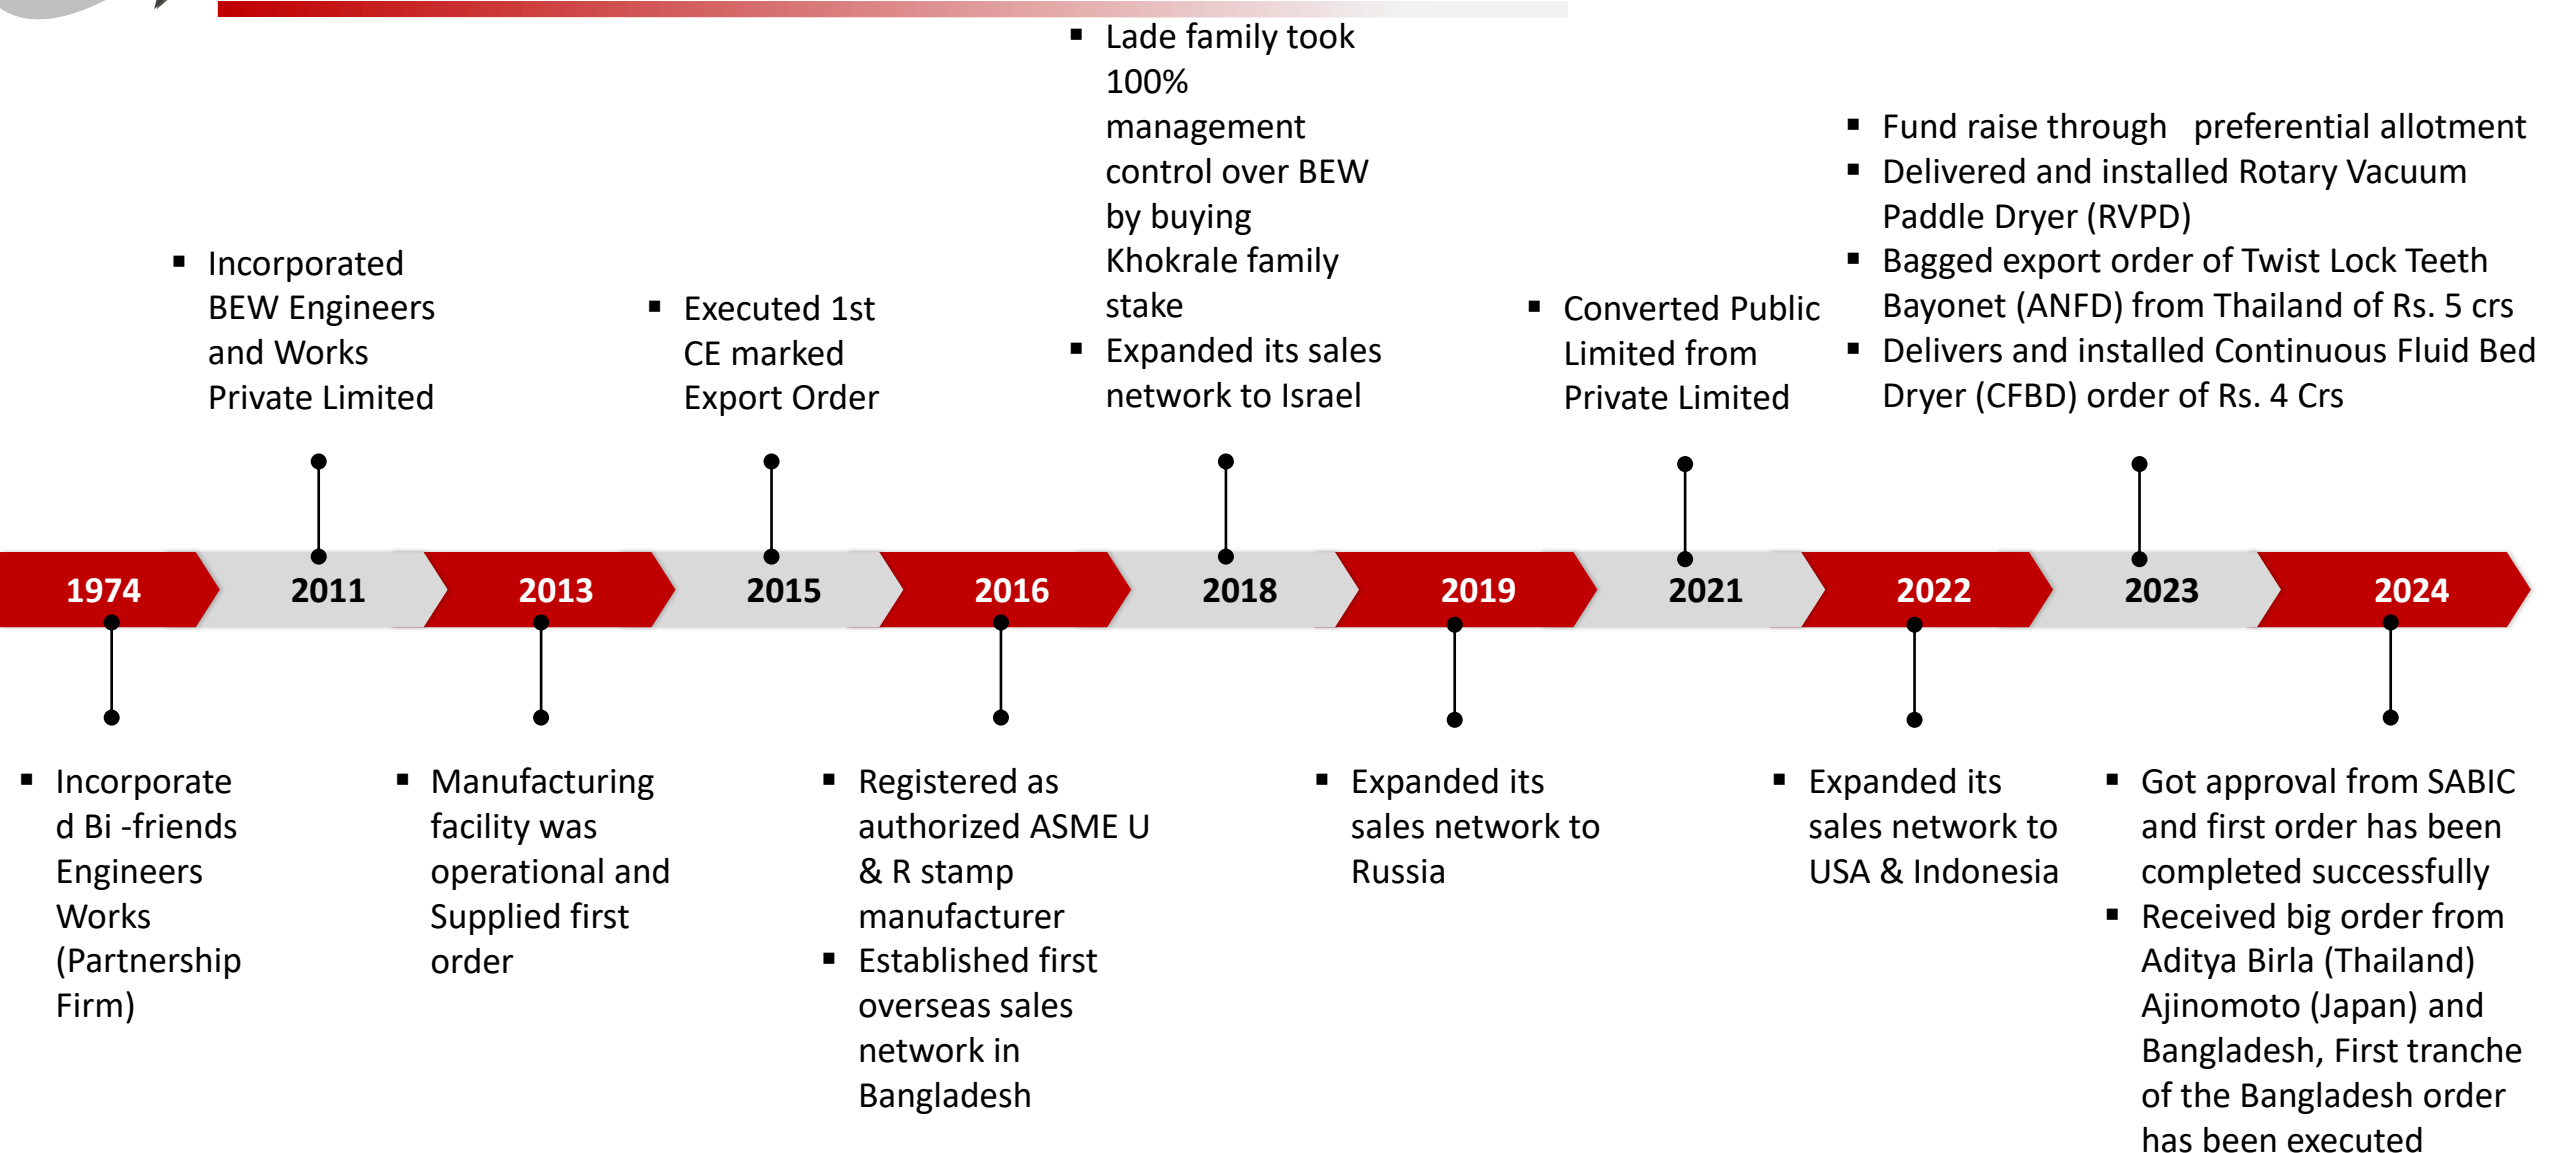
1974

- Incorporated Bi -friends Engineers Works (Partnership Firm)

2011

- Incorporated BEW Engineers and Works Private Limited

2013

- Manufacturing facility was operational and Supplied first order

2015

- Executed 1st CE marked Export Order

2016

- Registered as authorized ASME U & R stamp manufacturer
- Established first overseas sales network in Bangladesh

2018

- Lade family took 100% management control over BEW by buying Khokrale family stake
- Expanded its sales network to Israel

2019

- Expanded its sales network to Russia

2021

- Converted Public Limited from Private Limited

2022

- Expanded its sales network to USA & Indonesia

2023

- Fund raise through preferential allotment
- Delivered and installed Rotary Vacuum Paddle Dryer (RVPD)
- Bagged export order of Twist Lock Teeth Bayonet (ANFD) from Thailand of Rs. 5 crs
- Delivers and installed Continuous Fluid Bed Dryer (CFBD) order of Rs. 4 Crs

2024

- Got approval from SABIC and first order has been completed successfully
- Received big order from Aditya Birla (Thailand) Ajinomoto (Japan) and Bangladesh, First tranche of the Bangladesh order has been executed